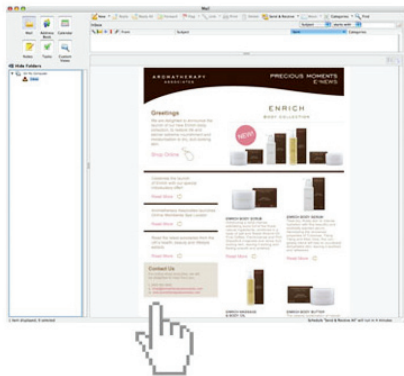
Mail

New
Send & Receive
Categories
Find

Inbox
From
Subject
Categories

Mail
Address Book
Calendar
Notes
Tasks
Custom Views

Hide Folders

AROMATHERAPY ASSOCIATES
PRECIOUS MOMENTS E-NEWS

Greetings
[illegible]

Shop Online

ENRICH
BODY COLLECTION

NEW

Read More
Read More
Read More

ENRICH BODY SCRUB
ENRICH BODY SERUM
ENRICH MASSAGE & BODY OIL
ENRICH BODY BUTTER

Read More
Read More

Contact Us
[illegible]